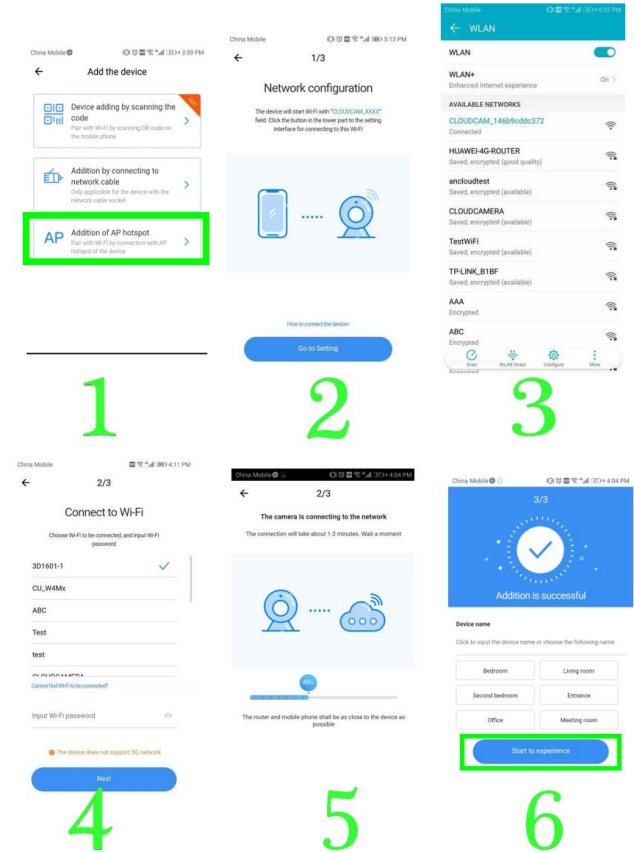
China Mobile 3:59 PM

Add the device

Device adding by scanning the code
Pair with Wi-Fi by scanning QR code on the mobile phone

Addition by connecting to network cable
Only applicable for the device with the network cable socket

AP Addition of AP hotspot
Pair with Wi-Fi by connection with AP hotspot of the device

1

China Mobile 5:13 PM

1/3

Network configuration

The device will start Wi-Fi with "CLOUDCAM_XXXX" field. Click the button in the lower part to the setting interface for connecting to this Wi-Fi

How to connect the device>

Go to Setting

2

China Mobile 6:52 PM

WLAN

WLAN

WLAN+
Enhanced Internet experience
On

AVAILABLE NETWORKS

CLOUDCAM_146b9cddc372
Connected

HUAWEI-4G-ROUTER
Saved, encrypted (good quality)

ancloudtest
Saved, encrypted (available)

CLOUDCAMERA
Saved, encrypted (available)

TestWiFi
Saved, encrypted (available)

TP-LINK_B1BF
Saved, encrypted (available)

AAA
Encrypted

ABC
Encrypted

Scan WLAN Direct Configure More

3

China Mobile 4:11 PM

2/3

Connect to Wi-Fi

Choose Wi-Fi to be connected, and input Wi-Fi password

3D1601-1

CU_W4Mx

ABC

Test

test

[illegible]

Cannot find Wi-Fi to be connected?

Input Wi-Fi password

The device does not support 5G network

Next

4

China Mobile 4:04 PM

2/3

The camera is connecting to the network

The connection will take about 1-2 minutes. Wait a moment

48%

The router and mobile phone shall be as close to the device as possible

5

China Mobile 4:04 PM

3/3

Addition is successful

Device name

Click to input the device name or choose the following name

Bedroom
Living room
Second bedroom
Entrance
Office
Meeting room

Start to experience

6